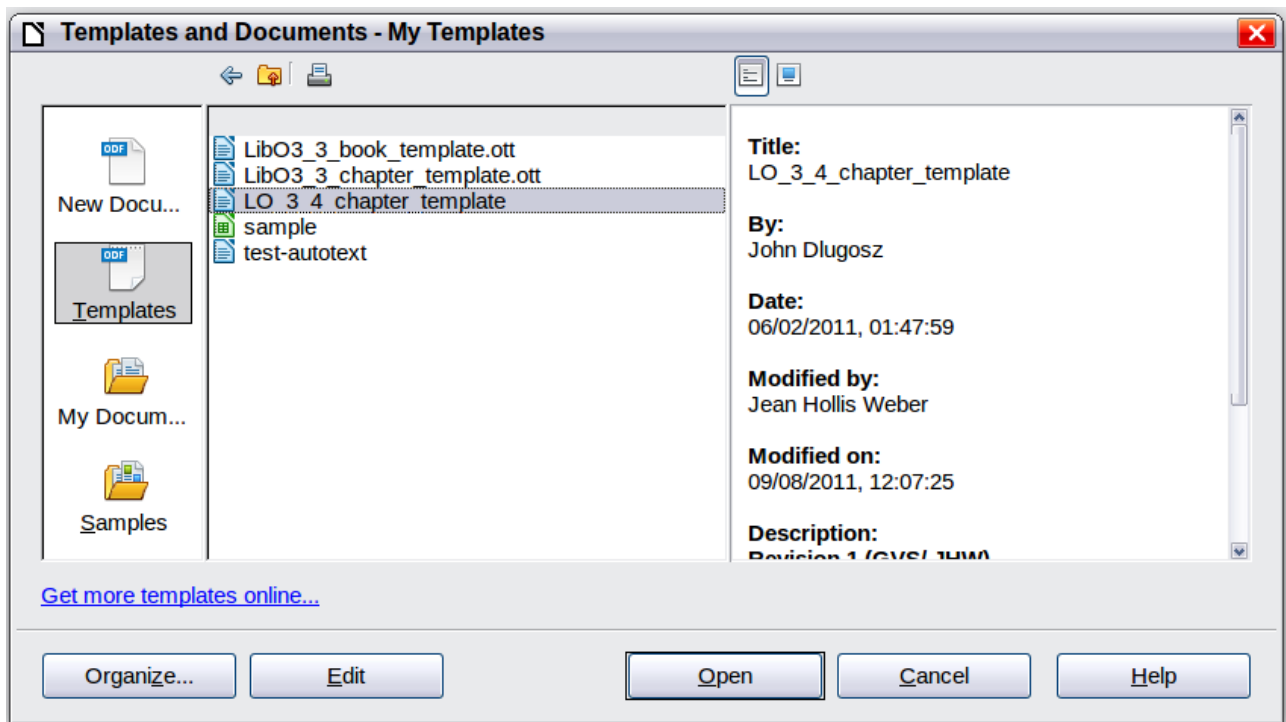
Templates and Documents - My Templates

ODF
New Docu...

ODF
Templates

My Docum...

Samples

LibO3_3_book_template.ott
LibO3_3_chapter_template.ott
LO_3_4_chapter_template
sample
test-autotext

Title:
LO_3_4_chapter_template

By:
John Dlugosz

Date:
06/02/2011, 01:47:59

Modified by:
Jean Hollis Weber

Modified on:
09/08/2011, 12:07:25

Description:
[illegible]

Get more templates online...

Organize... Edit Open Cancel Help